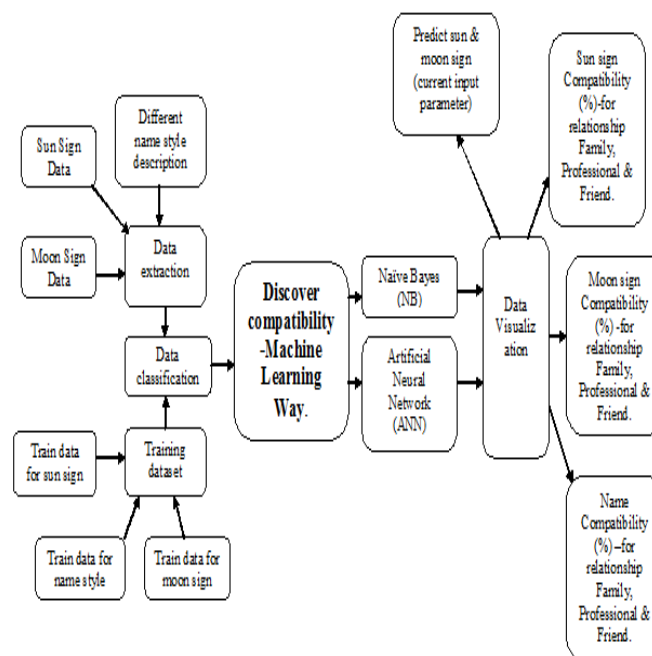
Sun Sign Data

Different name style description

Moon Sign Data

Data extraction

Data classification

Train data for sun sign

Training dataset

Train data for name style

Train data for moon sign

Discover compatibility -Machine Learning Way.

Naive Bayes (NB)

Artificial Neural Network (ANN)

Predict sun & moon sign (current input parameter)

Data Visualization

Sun sign Compatibility (%)-for relationship Family, Professional & Friend.

Moon sign Compatibility (%) -for relationship Family, Professional & Friend.

Name Compatibility (%) –for relationship Family, Professional & Friend.